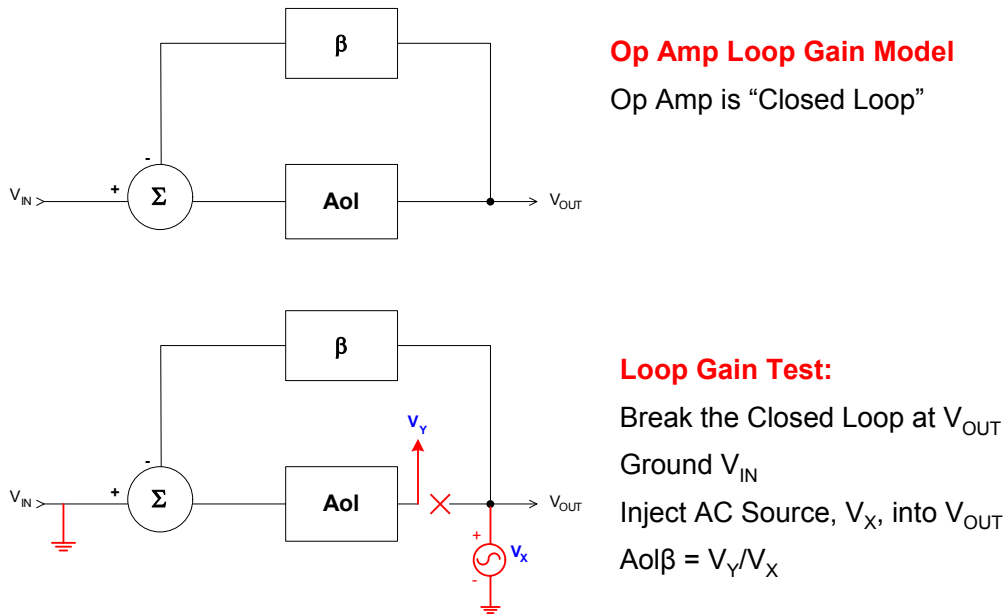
β

-

$V_{IN}$ + Σ Aol $V_{OUT}$

**Op Amp Loop Gain Model**

Op Amp is "Closed Loop"

β

$V_Y$

-

$V_{IN}$ + Σ Aol $V_{OUT}$

+

$V_X$

-

**Loop Gain Test:**

Break the Closed Loop at $V_{OUT}$

Ground $V_{IN}$

Inject AC Source, $V_X$, into $V_{OUT}$

Aolβ = $V_Y/V_X$